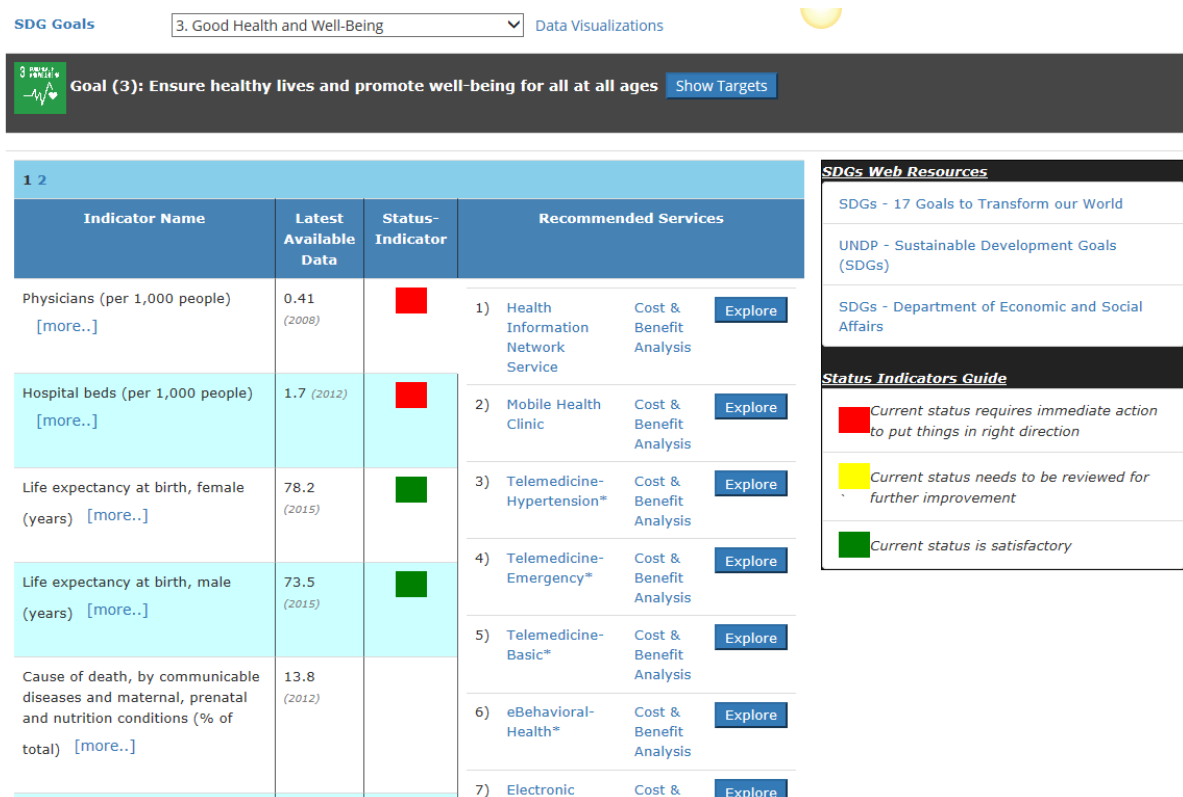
SDG Goals 3. Good Health and Well-Being Data Visualizations

3 GOOD HEALTH AND WELL-BEING

Goal (3): Ensure healthy lives and promote well-being for all at all ages Show Targets

1 2

| Indicator Name | Latest Available Data | Status-Indicator |
|---|---|---|
| Physicians (per 1,000 people) [more..] | 0.41 (2008) | |
| Hospital beds (per 1,000 people) [more..] | 1.7 (2012) | |
| Life expectancy at birth, female (years) [more..] | 78.2 (2015) | |
| Life expectancy at birth, male (years) [more..] | 73.5 (2015) | |
| Cause of death, by communicable diseases and maternal, prenatal and nutrition conditions (% of total) [more..] | 13.8 (2012) | |

Recommended Services

| | | | |
|---|---|---|---|
| 1) | Health Information Network Service | Cost & Benefit Analysis | Explore |
| 2) | Mobile Health Clinic | Cost & Benefit Analysis | Explore |
| 3) | Telemedicine-Hypertension* | Cost & Benefit Analysis | Explore |
| 4) | Telemedicine-Emergency* | Cost & Benefit Analysis | Explore |
| 5) | Telemedicine-Basic* | Cost & Benefit Analysis | Explore |
| 6) | eBehavioral-Health* | Cost & Benefit Analysis | Explore |
| 7) | Electronic | Cost & | Explore |

SDGs Web Resources

SDGs - 17 Goals to Transform our World

UNDP - Sustainable Development Goals (SDGs)

SDGs - Department of Economic and Social Affairs

Status Indicators Guide

Current status requires immediate action to put things in right direction

Current status needs to be reviewed for further improvement

Current status is satisfactory